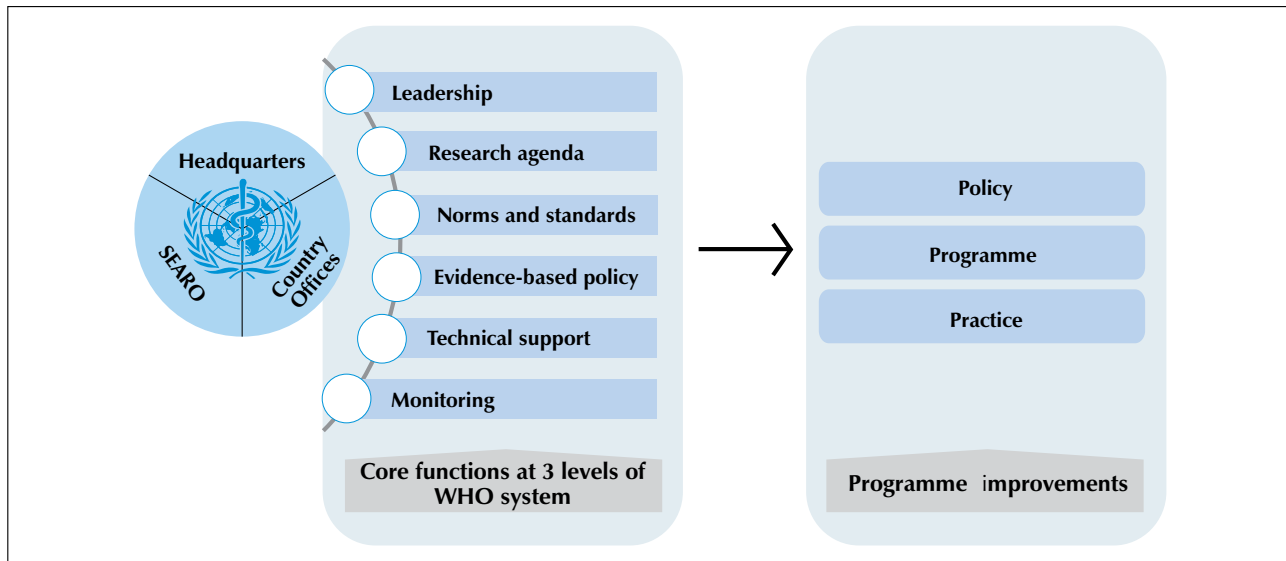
Headquarters

SEARO

Country Offices

Leadership

Research agenda

Norms and standards

Evidence-based policy

Technical support

Monitoring

Core functions at 3 levels of WHO system

Policy

Programme

Practice

Programme improvements